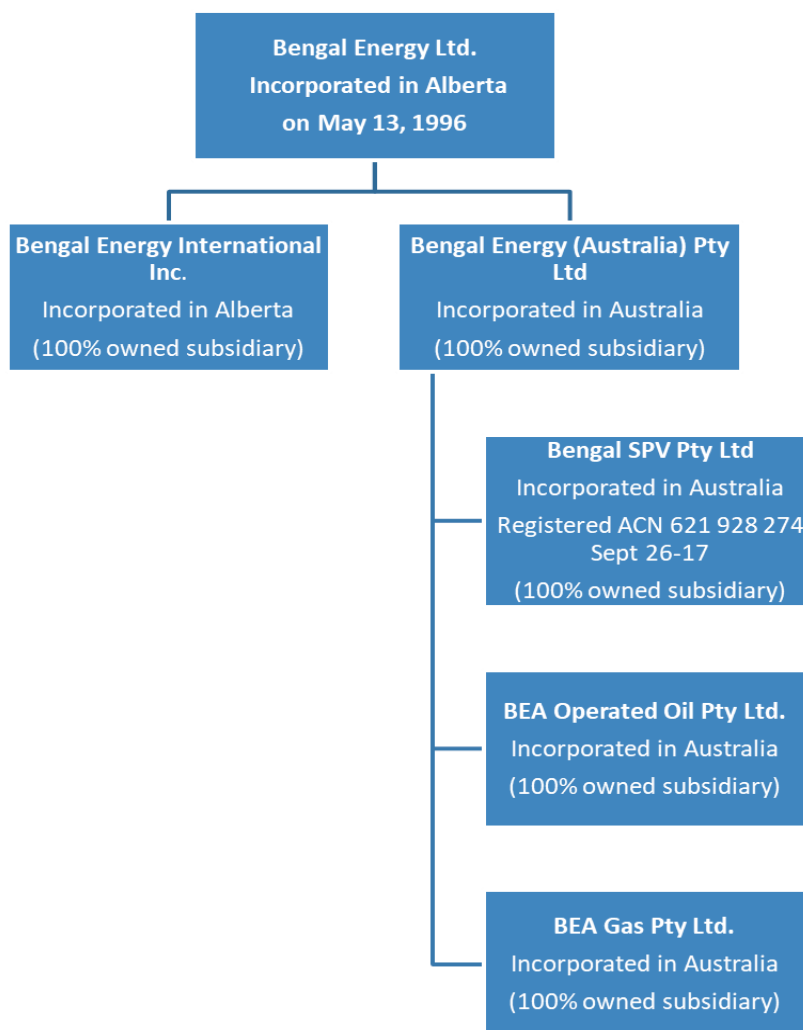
Bengal Energy Ltd.
Incorporated in Alberta
on May 13, 1996

Bengal Energy International Inc.
Incorporated in Alberta
(100% owned subsidiary)

Bengal Energy (Australia) Pty Ltd
Incorporated in Australia
(100% owned subsidiary)

Bengal SPV Pty Ltd
Incorporated in Australia
Registered ACN 621 928 274 Sept 26-17
(100% owned subsidiary)

BEA Operated Oil Pty Ltd.
Incorporated in Australia
(100% owned subsidiary)

BEA Gas Pty Ltd.
Incorporated in Australia
(100% owned subsidiary)